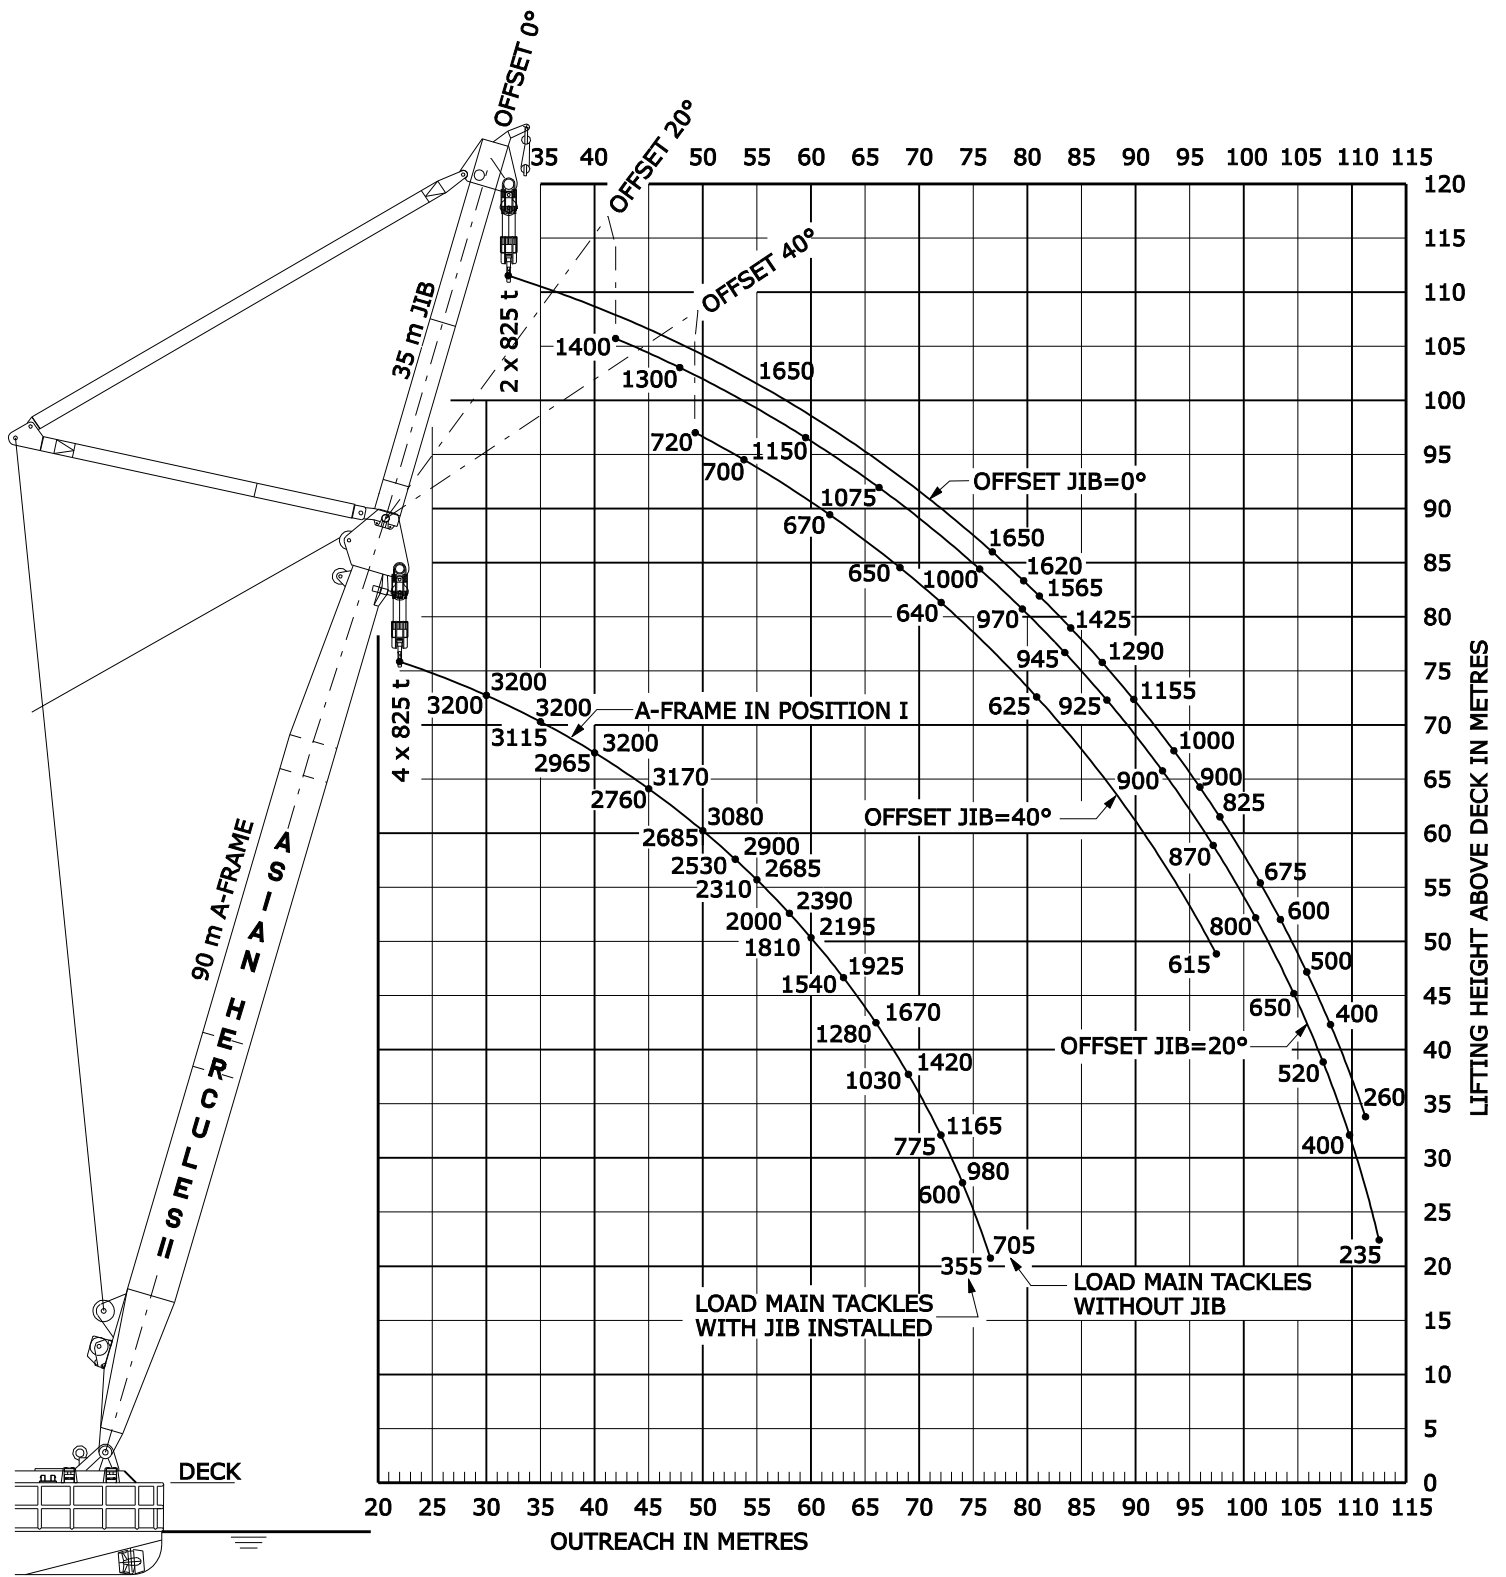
OFFSET 0°
OFFSET 20°
OFFSET 40°
35 40 50 55 60 65 70 75 80 85 90 95 100 105 110 115
120
115
110
105
100
95
90
85
80
75
70
65
60
55
50
45
40
35
30
25
20
15
10
5
0
35 m JIB
2 x 825 t
4 x 825 t
90 m A-FRAME
ASIAN HERCULES II
DECK
1400
1300
1650
720
1150
700
1075
670
OFFSET JIB=0°
1650
1620
1565
650
1000
640
970
1425
945
1290
625
925
1155
1000
900
900
825
OFFSET JIB=40°
870
675
600
800
615
500
650
400
OFFSET JIB=20°
520
260
400
235
3200
3200
3200
3115
A-FRAME IN POSITION I
3200
2965
3170
2760
3080
2685
2900
2530
2685
2310
2390
2000
2195
1810
1925
1540
1670
1280
1420
1030
1165
775
980
600
705
355
LOAD MAIN TACKLES WITHOUT JIB
LOAD MAIN TACKLES WITH JIB INSTALLED
LIFTING HEIGHT ABOVE DECK IN METRES
20 25 30 35 40 45 50 55 60 65 70 75 80 85 90 95 100 105 110 115
OUTREACH IN METRES